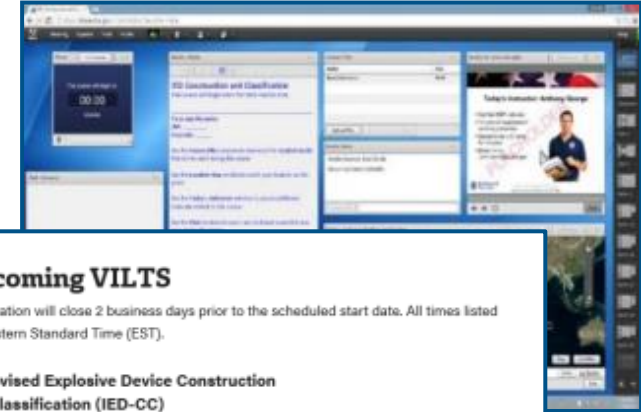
coming VILTS

ation will close 2 business days prior to the scheduled start date. All times listed stern Standard Time (EST).

vised Explosive Device Construction lassification (IED-CC)

IED Construction and Classification

00:00

Today's Instructor: Anthony George